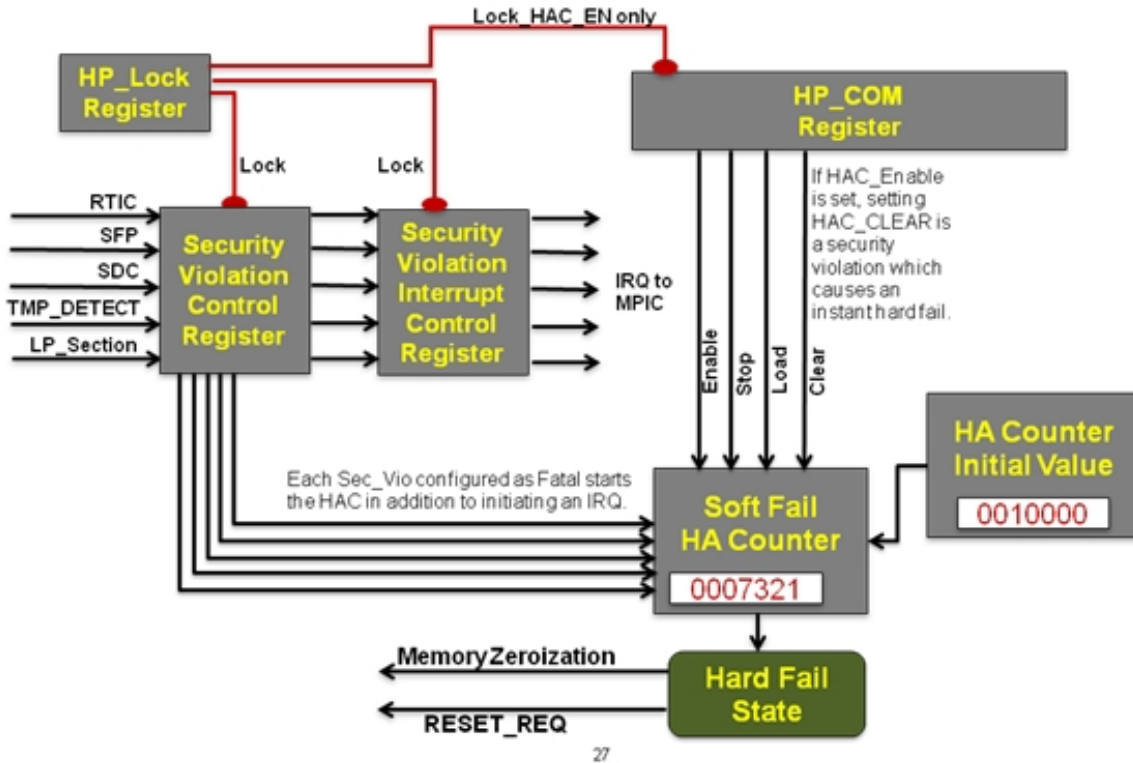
Lock_HAC_EN only

HP_Lock Register

HP_COM Register

Lock

Lock

RTIC

SFP

SDC

TMP_DETECT

LP_Section

Security Violation Control Register

Security Violation Interrupt Control Register

IRQ to MPIC

If HAC_Enable is set, setting HAC_CLEAR is a security violation which causes an instant hard fail.

Enable

Stop

Load

Clear

HA Counter Initial Value

0010000

Each Sec_Vio configured as Fatal starts the HAC in addition to initiating an IRQ.

Soft Fail HA Counter

0007321

Memory Zeroization

RESET_REQ

Hard Fail State

27